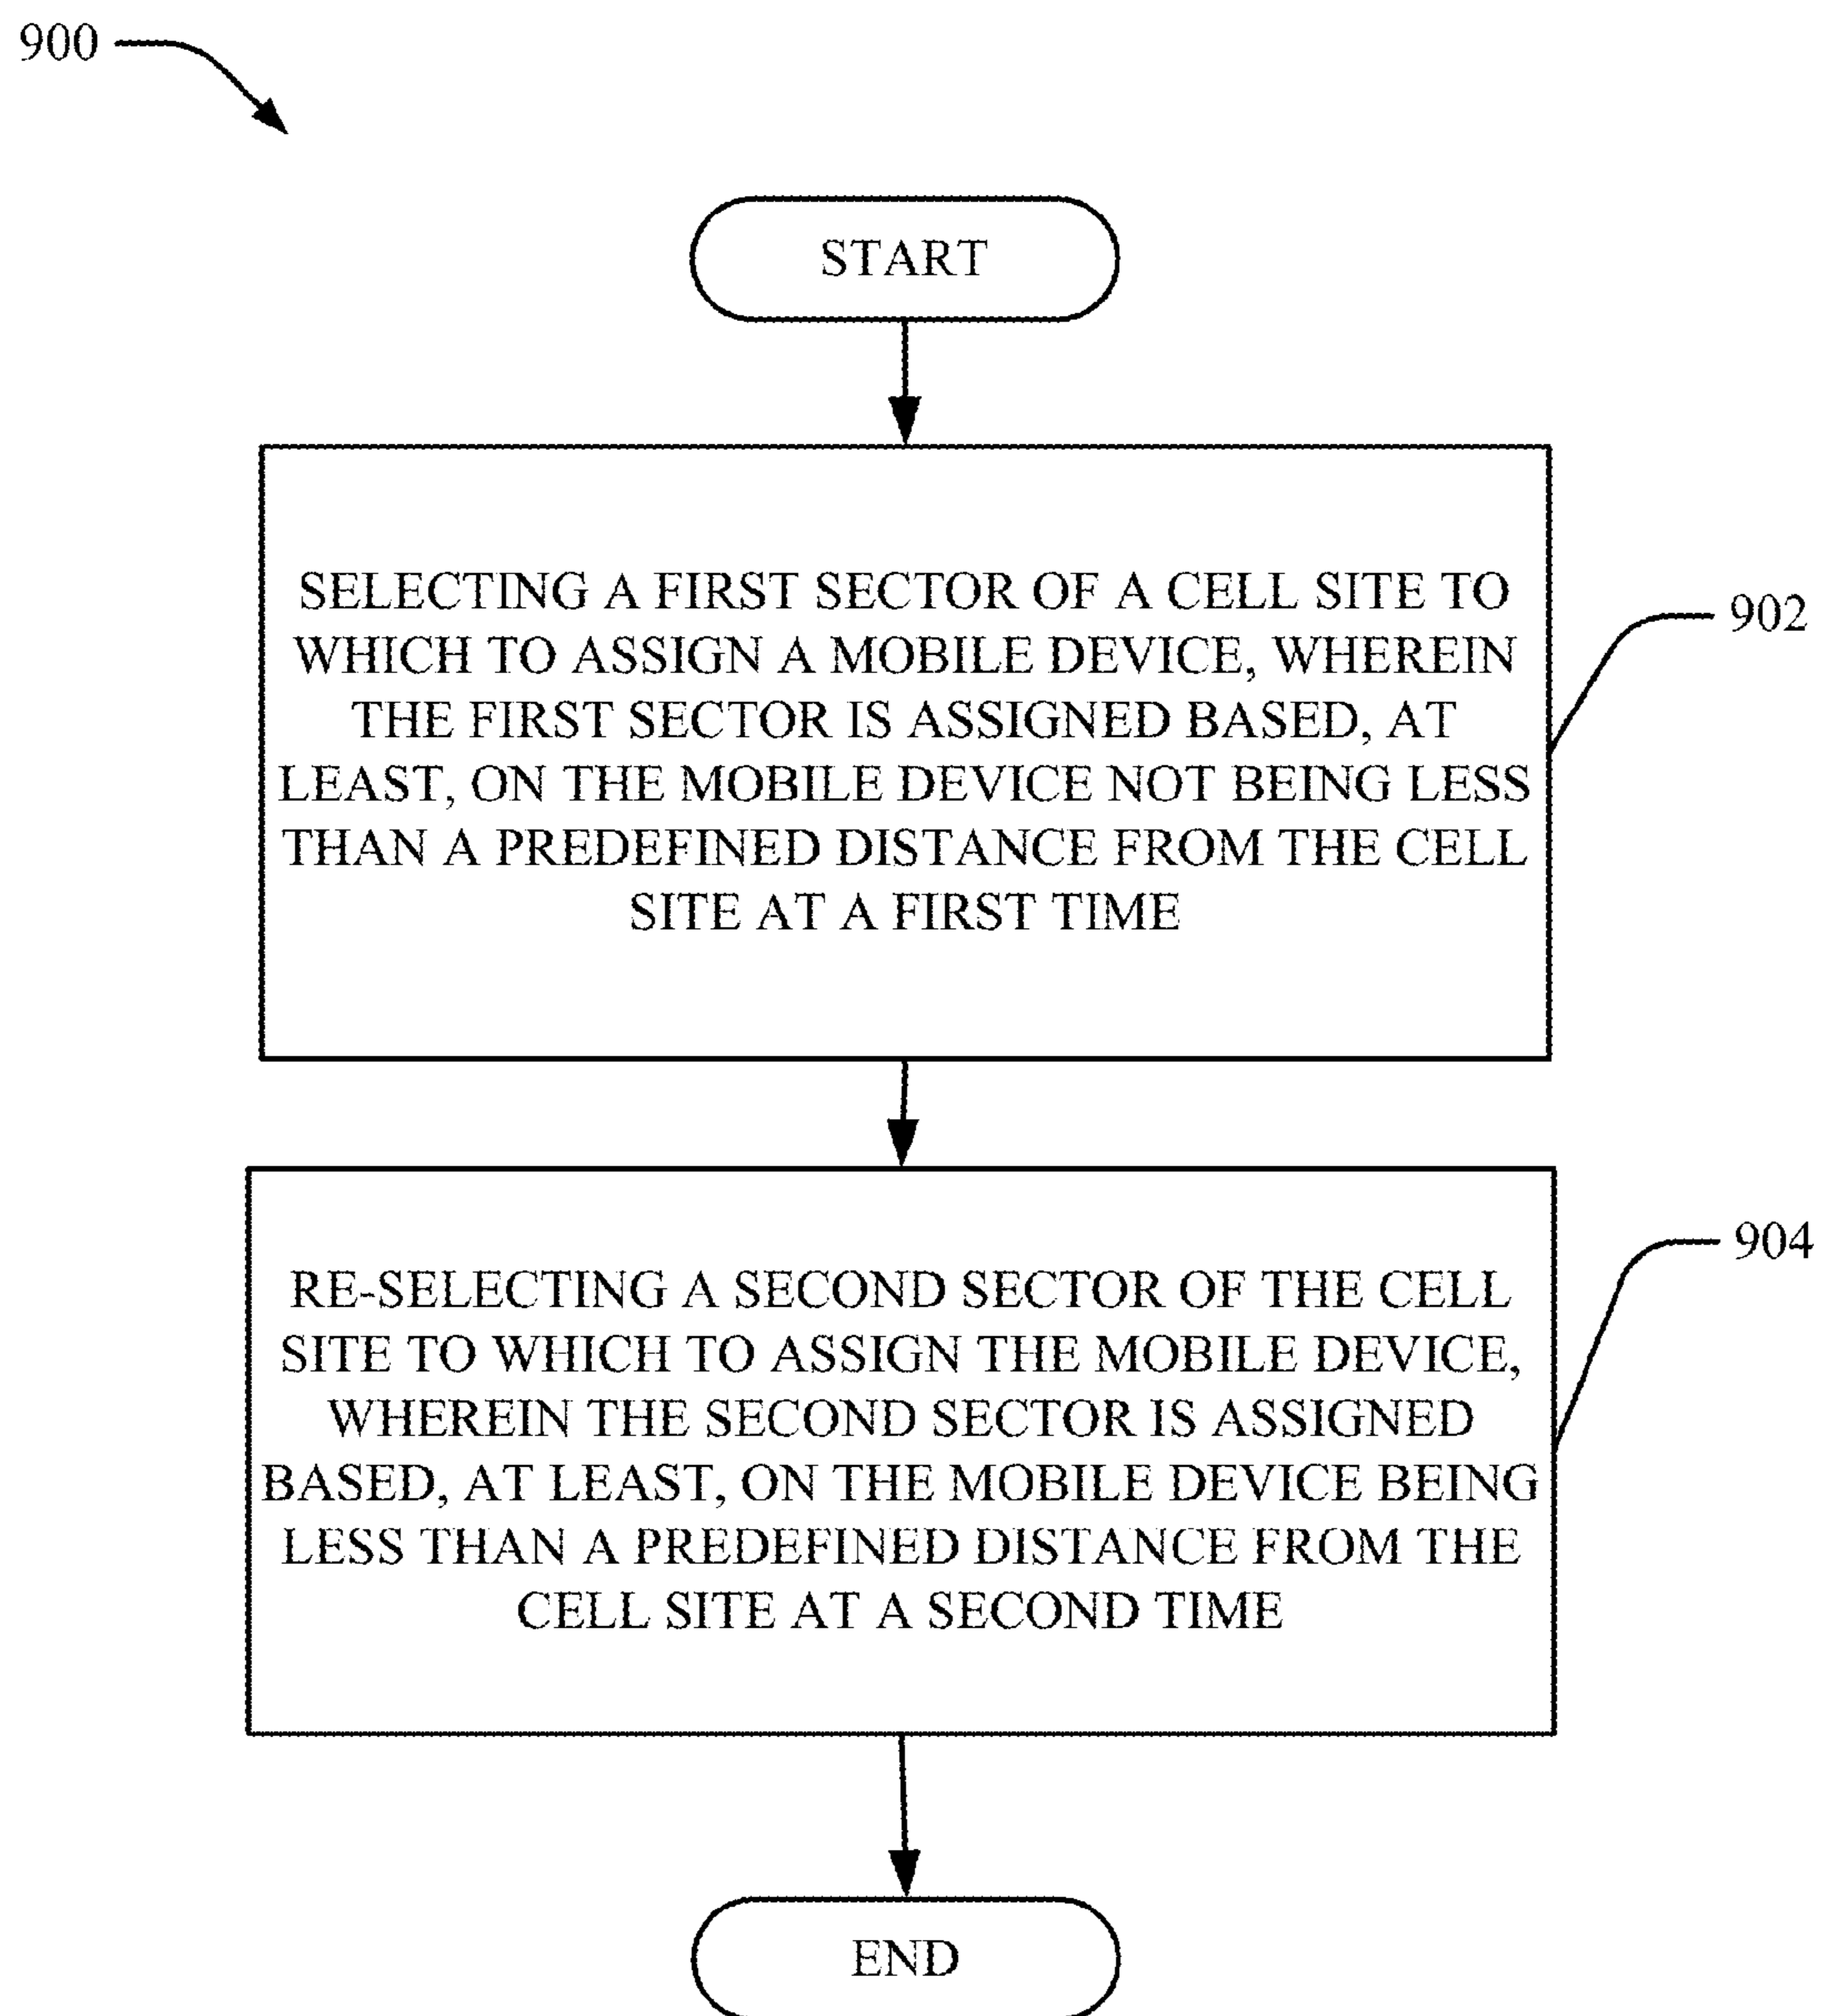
900

START

SELECTING A FIRST SECTOR OF A CELL SITE TO WHICH TO ASSIGN A MOBILE DEVICE, WHEREIN THE FIRST SECTOR IS ASSIGNED BASED, AT LEAST, ON THE MOBILE DEVICE NOT BEING LESS THAN A PREDEFINED DISTANCE FROM THE CELL SITE AT A FIRST TIME

902

RE-SELECTING A SECOND SECTOR OF THE CELL SITE TO WHICH TO ASSIGN THE MOBILE DEVICE, WHEREIN THE SECOND SECTOR IS ASSIGNED BASED, AT LEAST, ON THE MOBILE DEVICE BEING LESS THAN A PREDEFINED DISTANCE FROM THE CELL SITE AT A SECOND TIME

904

END